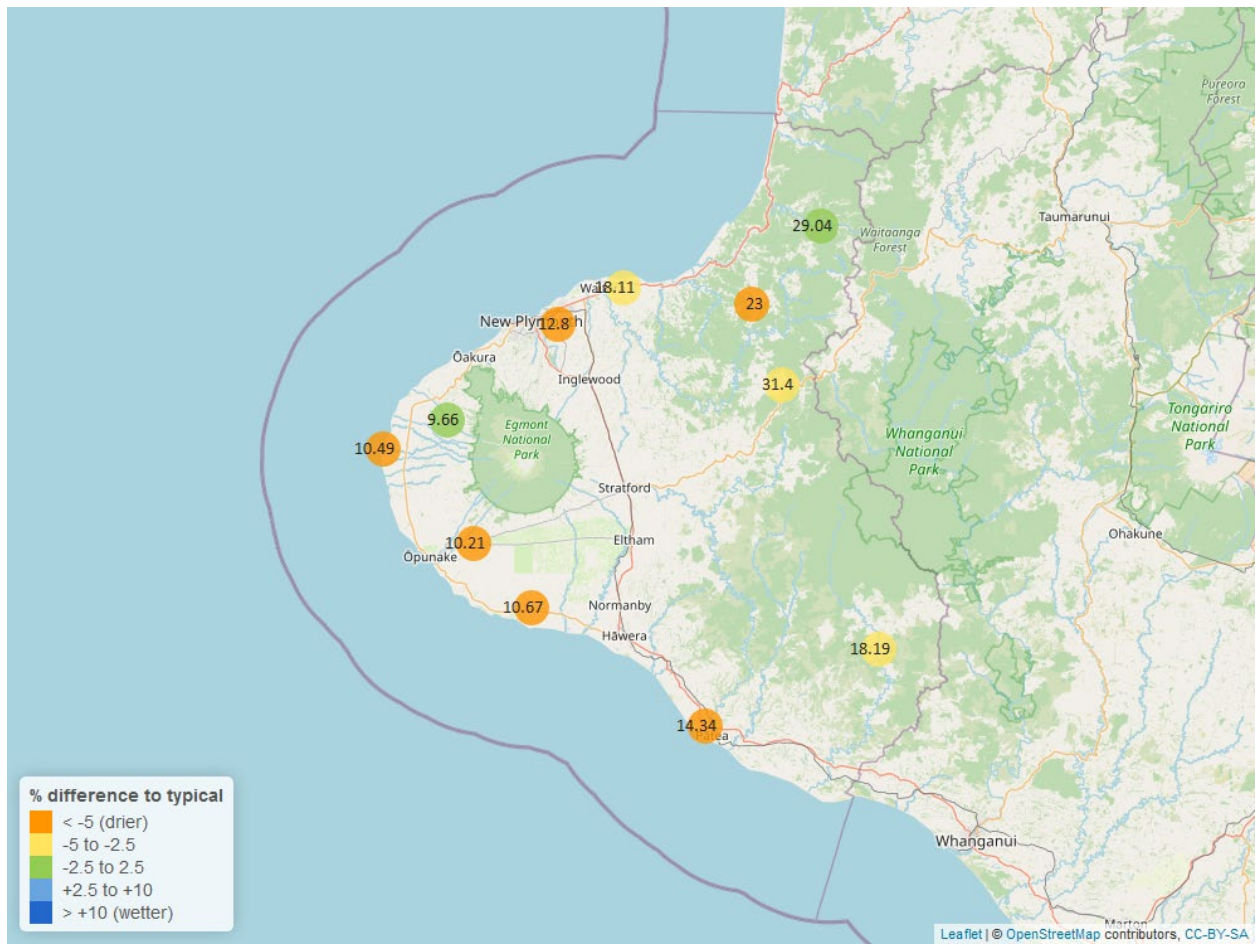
Pureora Forest

29.04

Waitaanga Forest

Taumarunui

Wai

18.11

23

New Plym

12.8

th

Ōakura

Inglewood

31.4

9.66

Egmont National Park

10.49

Tongariro National Park

Whanganui National Park

Stratford

10.21

Eltham

Ōpunake

Ohakune

10.67

Normanby

Hāwera

18.19

14.34

Patea

% difference to typical
< -5 (drier)
-5 to -2.5
-2.5 to 2.5
+2.5 to +10
> +10 (wetter)

Whanganui

Marton

Leaflet | © OpenStreetMap contributors, CC-BY-SA